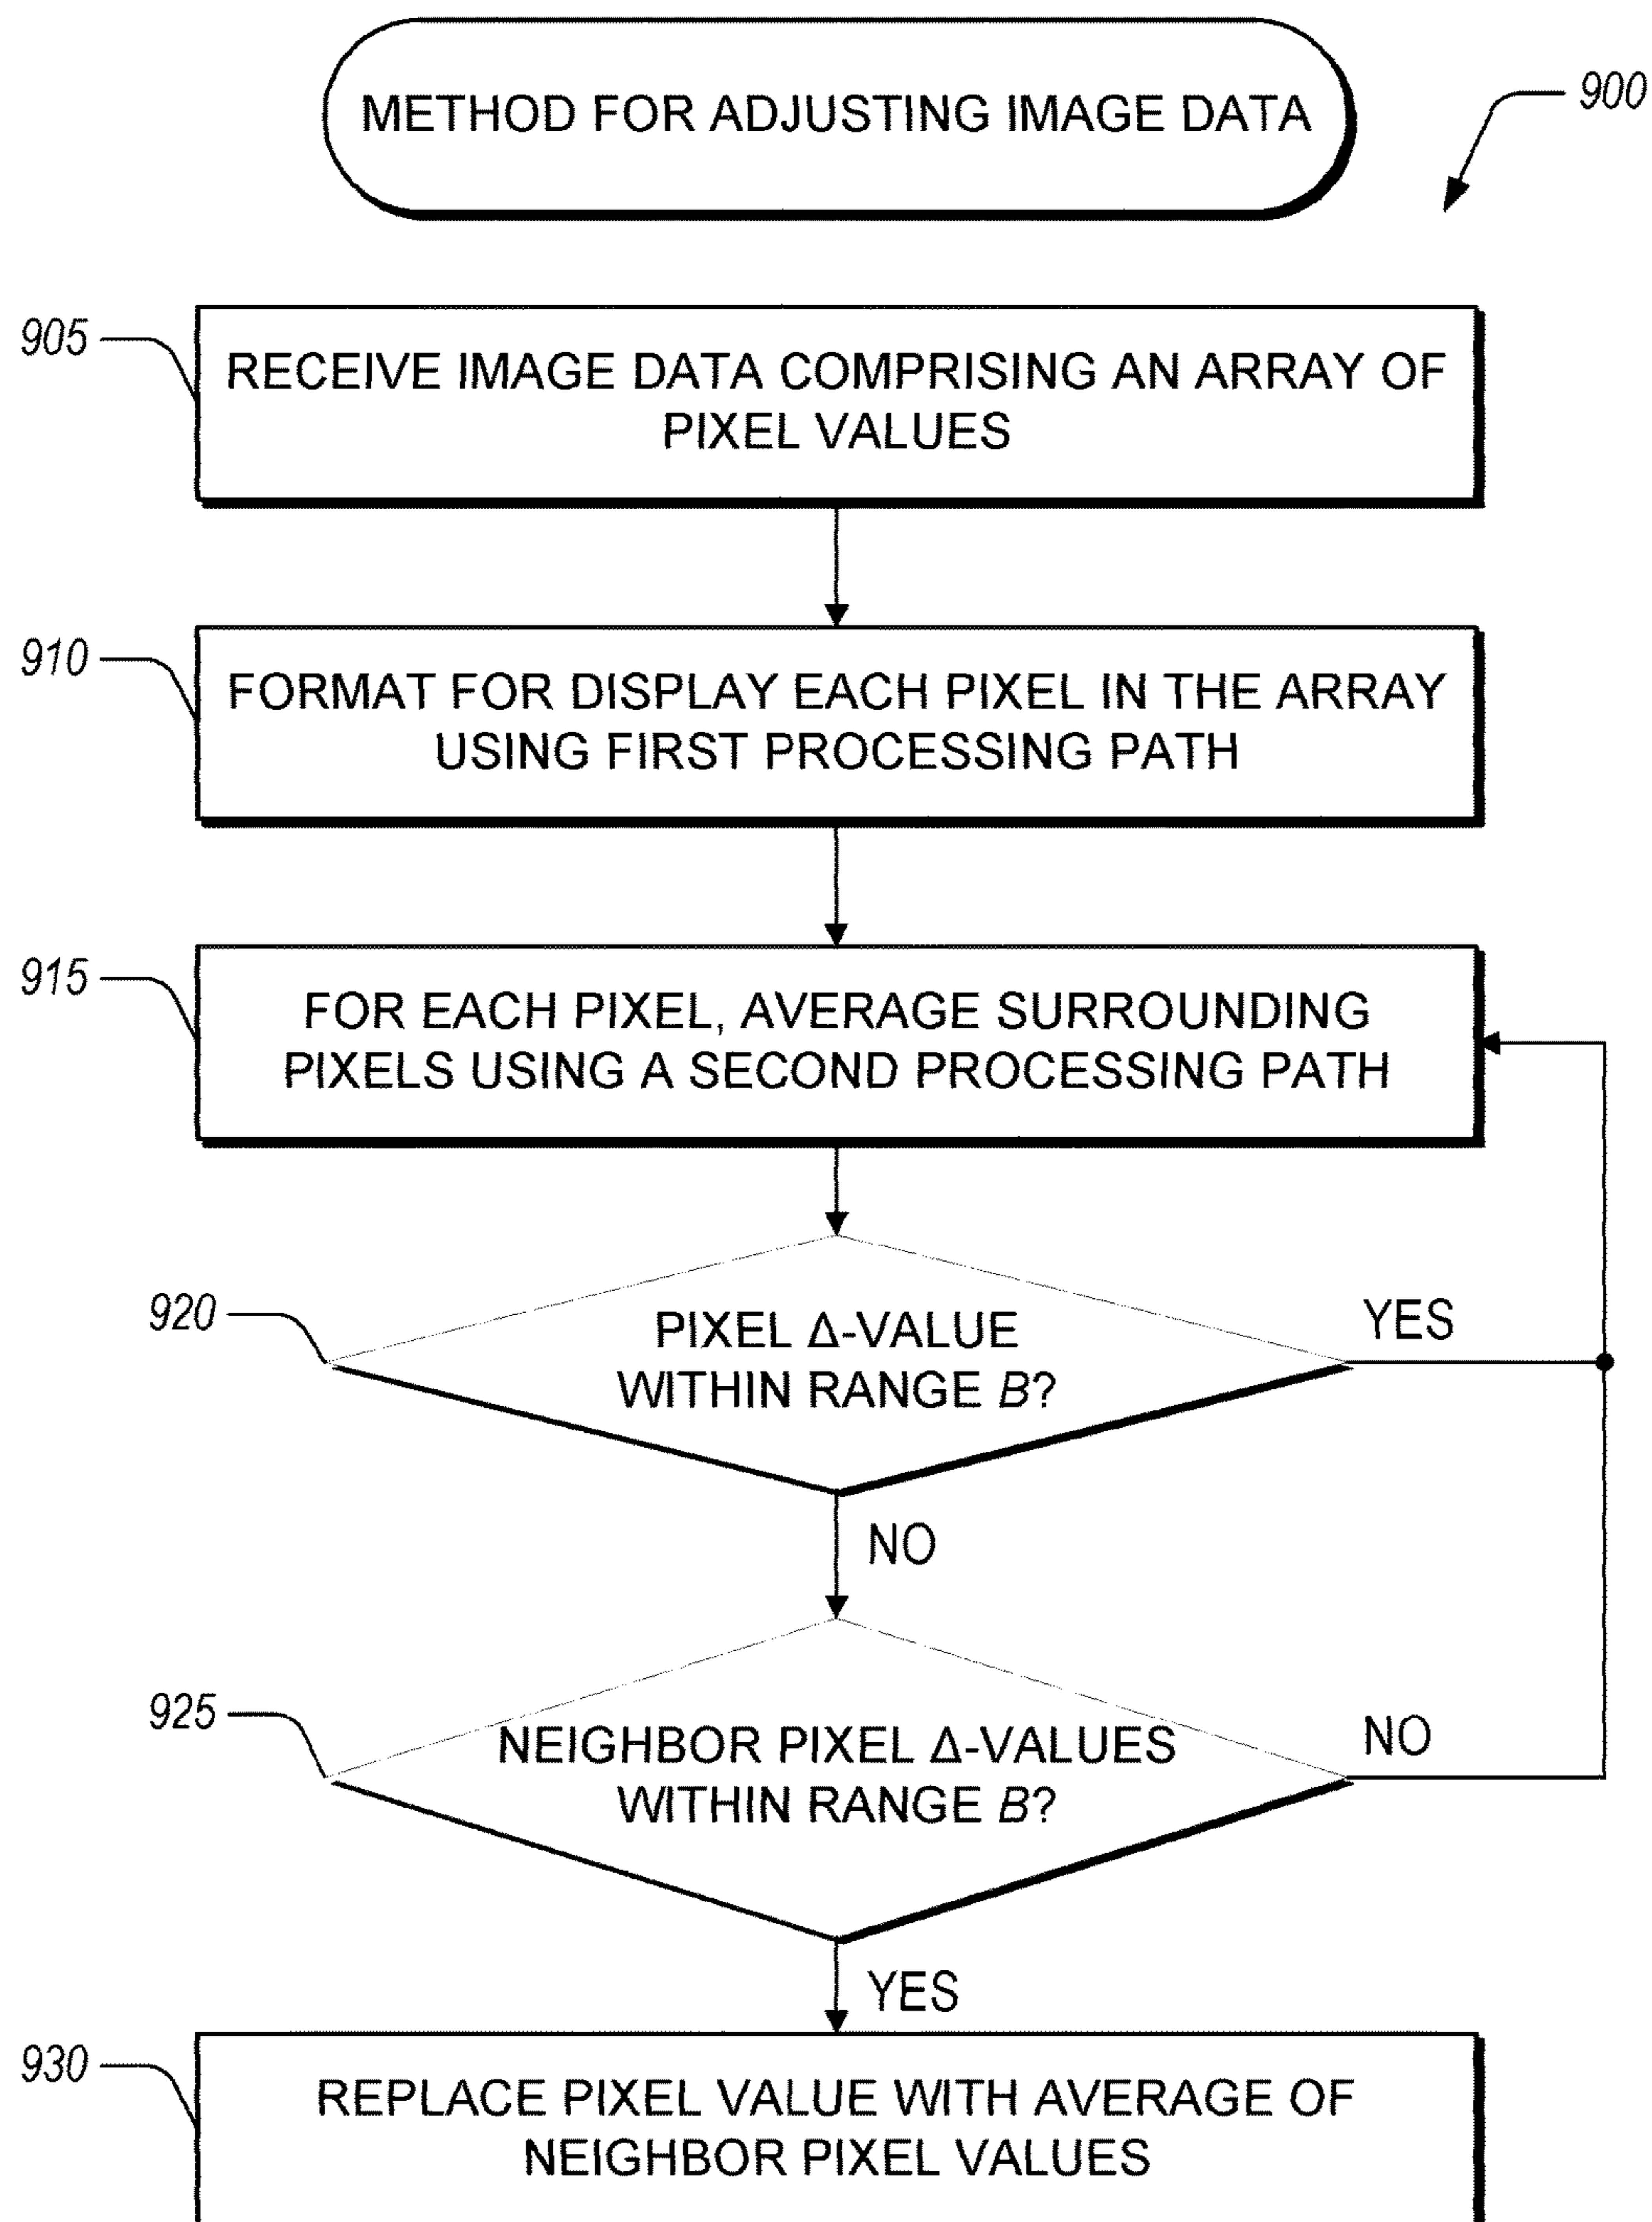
METHOD FOR ADJUSTING IMAGE DATA

900

905

RECEIVE IMAGE DATA COMPRISING AN ARRAY OF PIXEL VALUES

910

FORMAT FOR DISPLAY EACH PIXEL IN THE ARRAY USING FIRST PROCESSING PATH

915

FOR EACH PIXEL, AVERAGE SURROUNDING PIXELS USING A SECOND PROCESSING PATH

920

PIXEL Δ-VALUE WITHIN RANGE $B$?

YES

NO

925

NEIGHBOR PIXEL Δ-VALUES WITHIN RANGE $B$?

NO

YES

930

REPLACE PIXEL VALUE WITH AVERAGE OF NEIGHBOR PIXEL VALUES